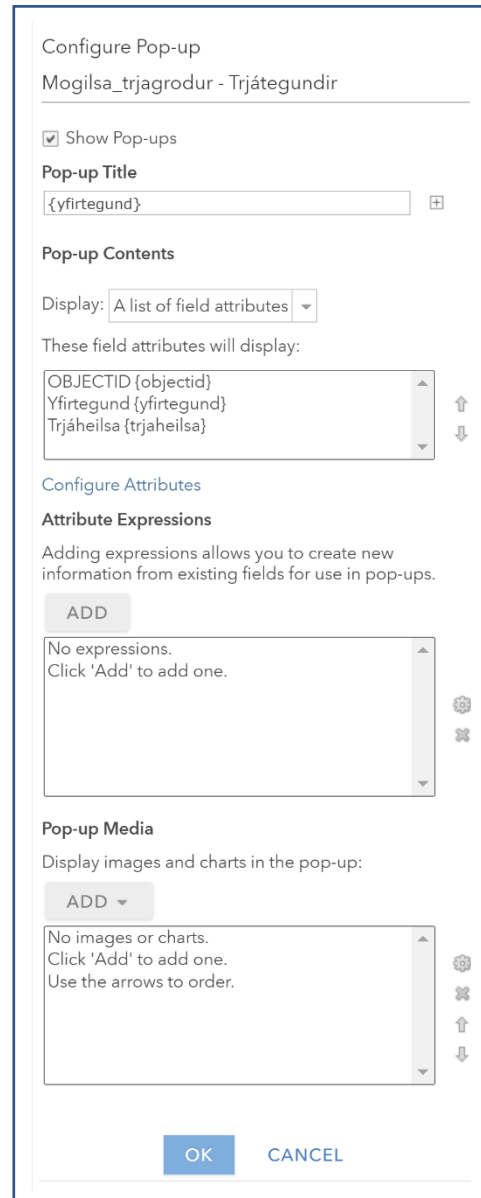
Configure Pop-up

Mogilsa_trjagrodur - Trjátegundir

Show Pop-ups

Pop-up Title

{yfirtegund}

Pop-up Contents

Display: A list of field attributes

These field attributes will display:

OBJECTID {objectid}
Yfirtegund {yfirtegund}
Trjáheilsa {trjaheilsa}

Configure Attributes

Attribute Expressions

Adding expressions allows you to create new information from existing fields for use in pop-ups.

ADD

No expressions.
Click 'Add' to add one.

Pop-up Media

Display images and charts in the pop-up:

ADD

No images or charts.
Click 'Add' to add one.
Use the arrows to order.

OK CANCEL